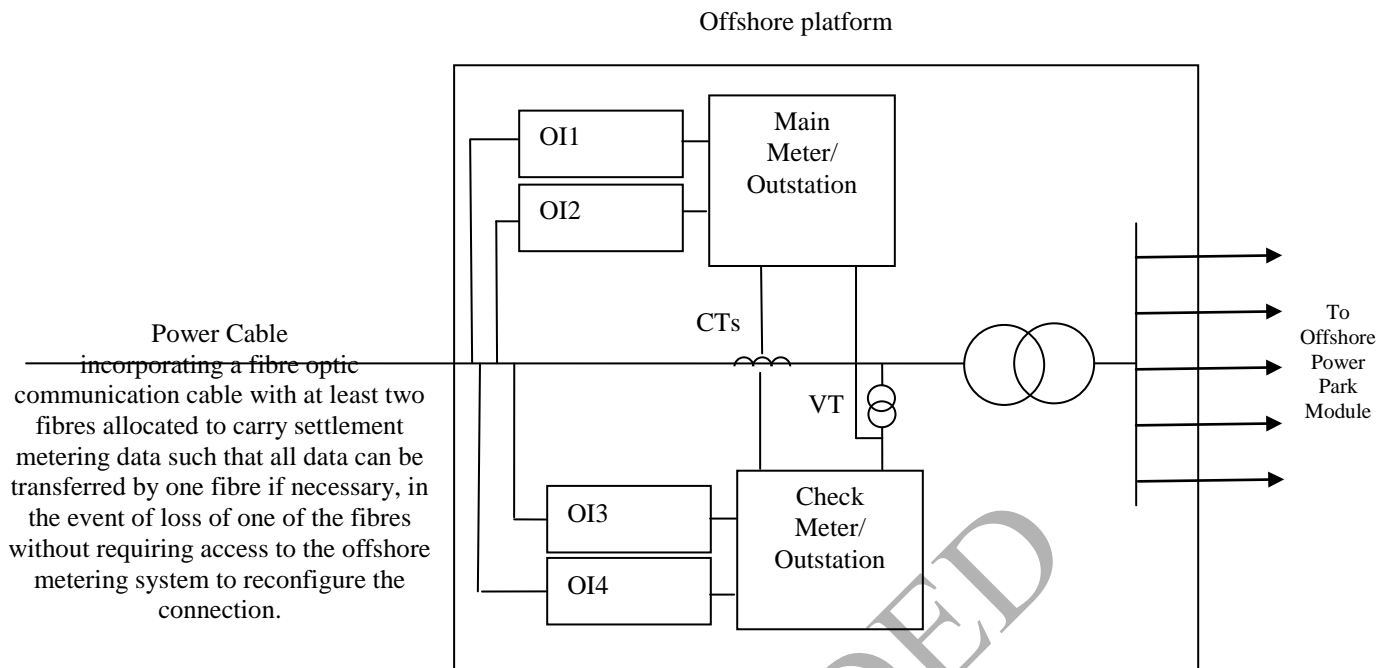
Offshore platform

OI1

OI2

Main Meter/ Outstation

CTs

VT

To Offshore Power Park Module

Power Cable incorporating a fibre optic communication cable with at least two fibres allocated to carry settlement metering data such that all data can be transferred by one fibre if necessary, in the event of loss of one of the fibres without requiring access to the offshore metering system to reconfigure the connection.

OI3

OI4

Check Meter/ Outstation

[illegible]ED